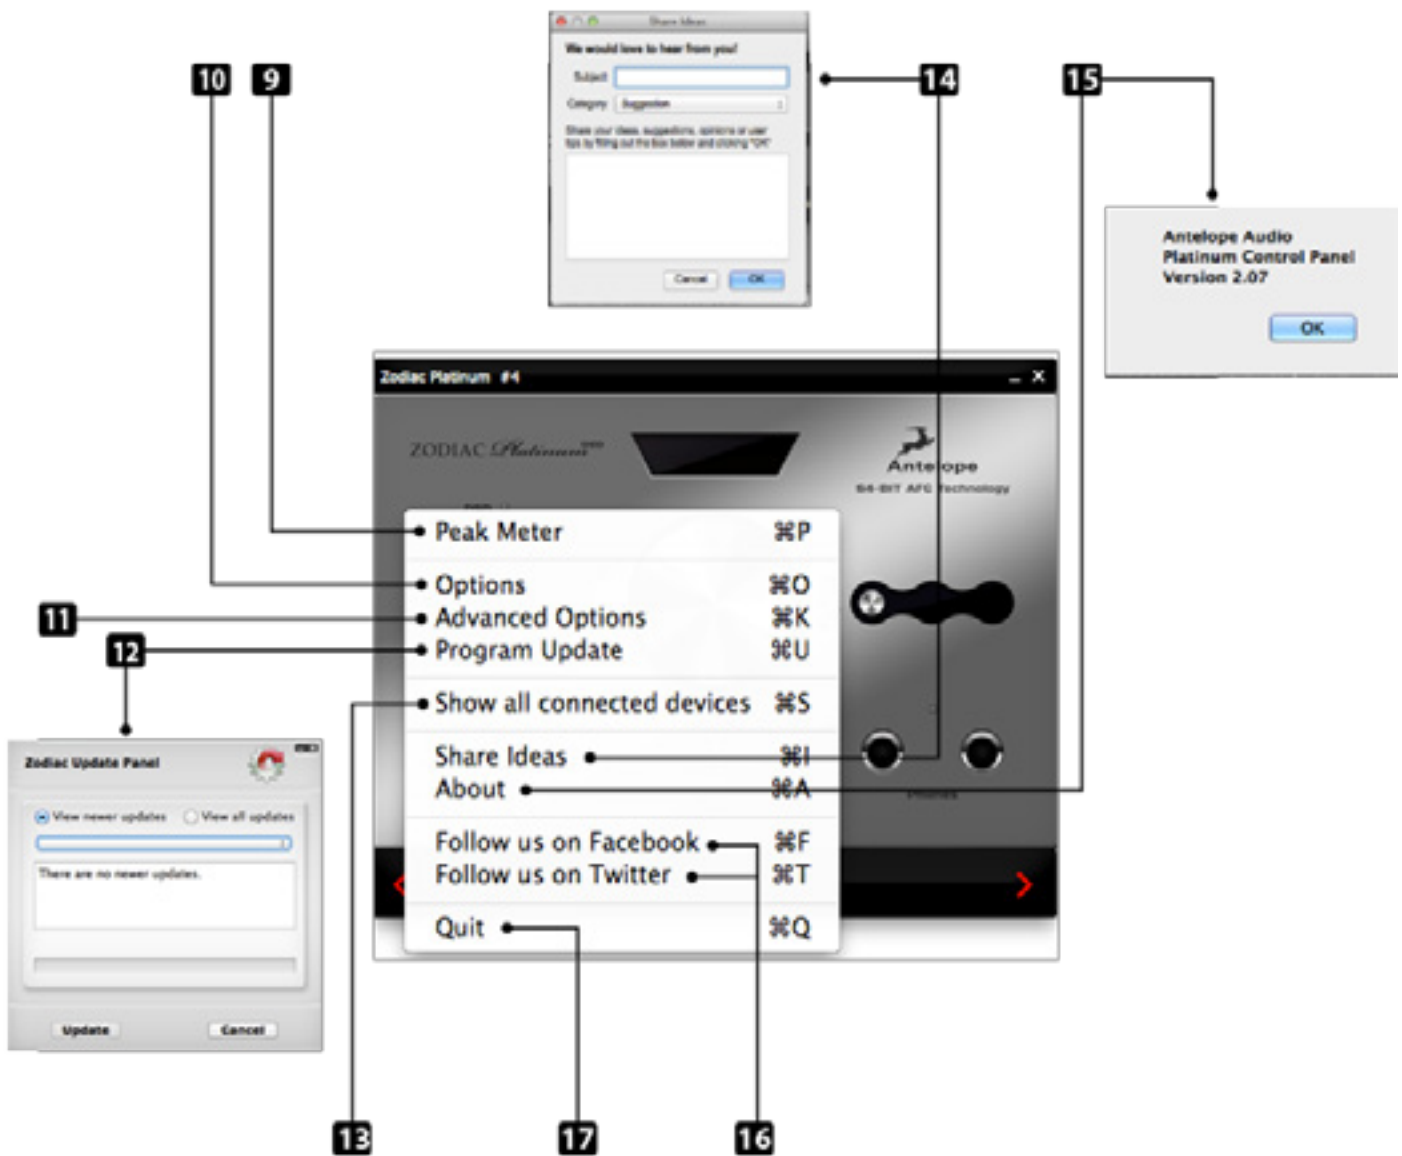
Share Ideas

We would love to hear from you!

Subject

Category Suggestion

Share your ideas, suggestions, opinions or user tips by filling out the box below and clicking "OK"

Cancel OK

10 9 14 15

Antelope Audio
Platinum Control Panel
Version 2.07

OK

Zodiac Platinum #4

ZODIAC Platinum

Antelope
64-BIT AFC Technology

Peak Meter ⌘P

Options ⌘O
Advanced Options ⌘K
Program Update ⌘U

Show all connected devices ⌘S

Share Ideas ⌘I
About ⌘A

Follow us on Facebook ⌘F
Follow us on Twitter ⌘T

Quit ⌘Q

11

12

Zodiac Update Panel

View newer updates View all updates

There are no newer updates.

Update Cancel

13 17 16